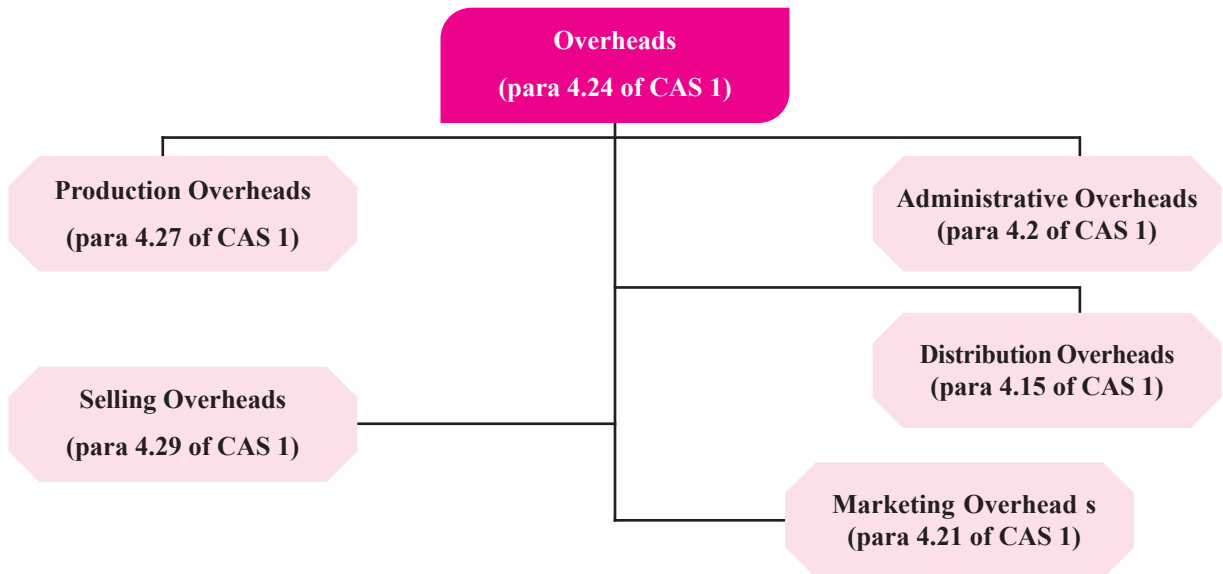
Overheads
(para 4.24 of CAS 1)

Production Overheads
(para 4.27 of CAS 1)

Administrative Overheads
(para 4.2 of CAS 1)

Distribution Overheads
(para 4.15 of CAS 1)

Selling Overheads
(para 4.29 of CAS 1)

Marketing Overhead s
(para 4.21 of CAS 1)